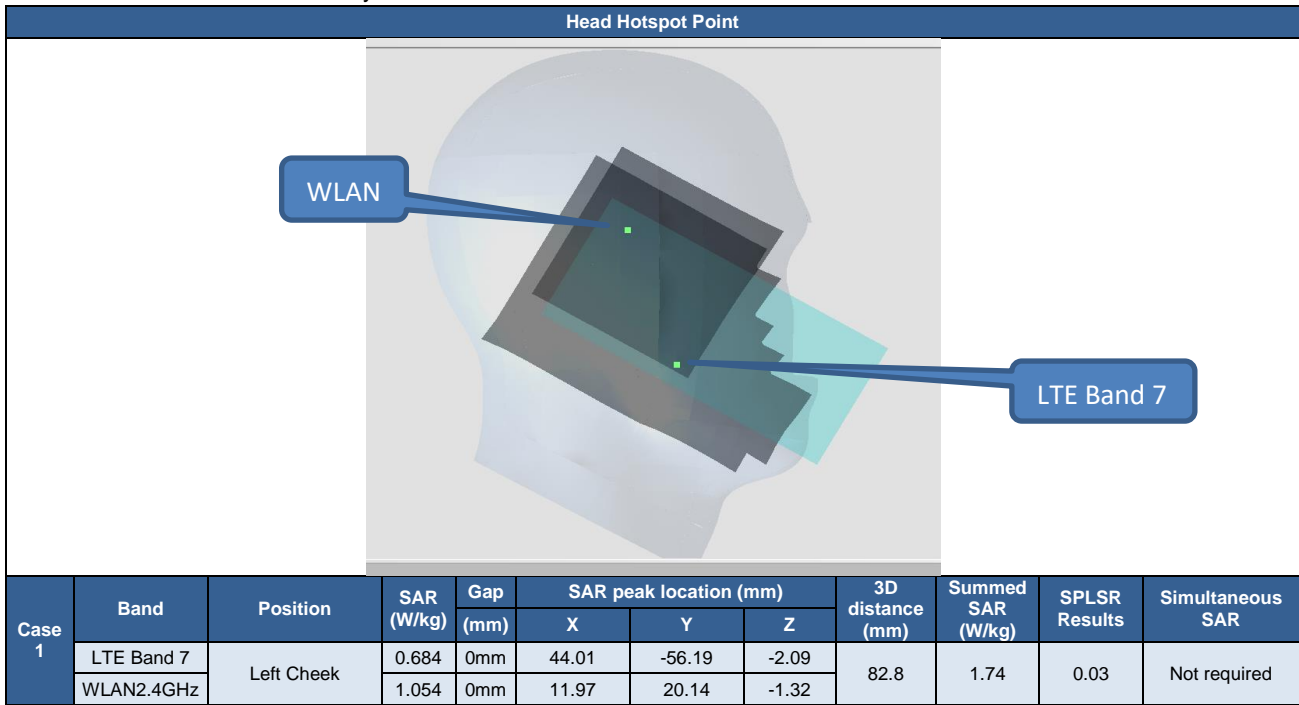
Head Hotspot Point

WLAN

LTE Band 7

| Case 1 | Band | Position | SAR (W/kg) | Gap (mm) | SAR peak location (mm) X | Y | Z | 3D distance (mm) | Summed SAR (W/kg) | SPLSR Results | Simultaneous SAR |
|---|---|---|---|---|---|---|---|---|---|---|---|
| | LTE Band 7 | Left Cheek | 0.684 | 0mm | 44.01 | -56.19 | -2.09 | 82.8 | 1.74 | 0.03 | Not required |
| | WLAN2.4GHz | | 1.054 | 0mm | 11.97 | 20.14 | -1.32 | | | | |